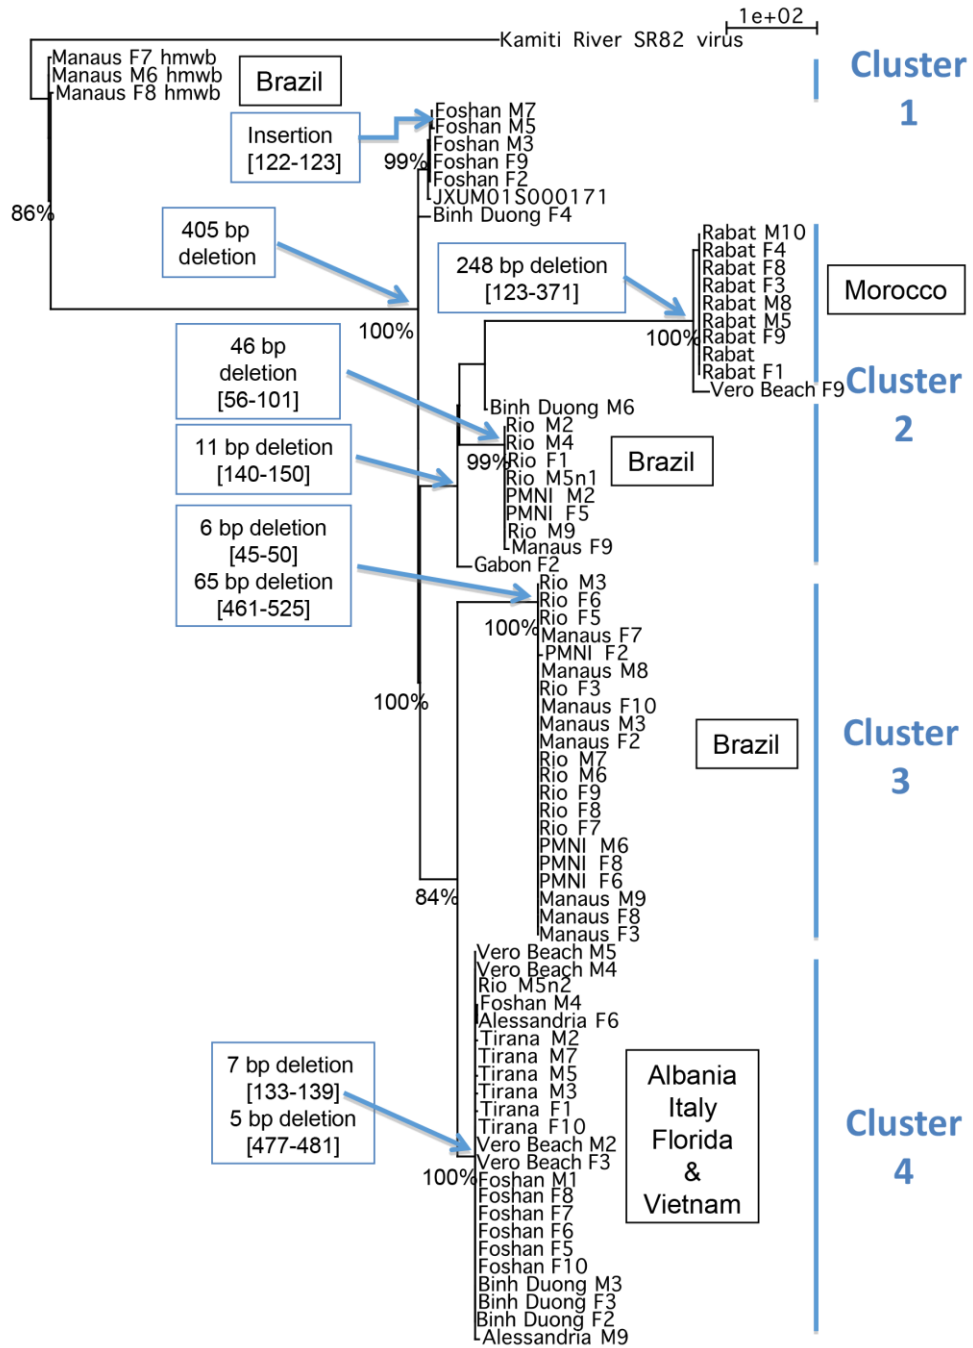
1e+02

Kamiti River SR82 virus

Manaus F7 hmwb
Manaus M6 hmwb
Manaus F8 hmwb

Brazil

Cluster 1

Insertion [122-123]

Foshan M7
Foshan M5
Foshan M3
99%
Foshan F9
Foshan F2
JXUM01S000171
Binh Duong F4

86%

405 bp deletion

248 bp deletion [123-371]

Rabat M10
Rabat F4
Rabat F8
Rabat F3
Rabat M8
Rabat M5
Rabat F9
Rabat
Rabat F1
Vero Beach F9

Morocco

100%

100%

46 bp deletion [56-101]

Cluster 2

Binh Duong M6
Rio M2
Rio M4
99%
Rio F1
Rio M5n1
PMNI M2
PMNI F5
Rio M9
Manaus F9

Brazil

11 bp deletion [140-150]

6 bp deletion [45-50]
65 bp deletion [461-525]

Gabon F2
Rio M3
Rio F6
Rio F5
100%
Manaus F7
PMNI F2
Manaus M8
Rio F3
Manaus F10
Manaus M3
Manaus F2
Rio M7
Rio M6
Rio F9
Rio F8
Rio F7
PMNI M6
PMNI F8
PMNI F6
Manaus M9
Manaus F8
Manaus F3

100%

Brazil

Cluster 3

84%

Vero Beach M5
Vero Beach M4
Rio M5n2
Foshan M4
Alessandria F6
Tirana M2
Tirana M7
Tirana M5
Tirana M3
Tirana F1
Tirana F10
Vero Beach M2
Vero Beach F3
Foshan M1
Foshan F8
Foshan F7
Foshan F6
Foshan F5
Foshan F10
Binh Duong M3
Binh Duong F3
Binh Duong F2
Alessandria M9

100%

7 bp deletion [133-139]
5 bp deletion [477-481]

Albania Italy Florida & Vietnam

Cluster 4